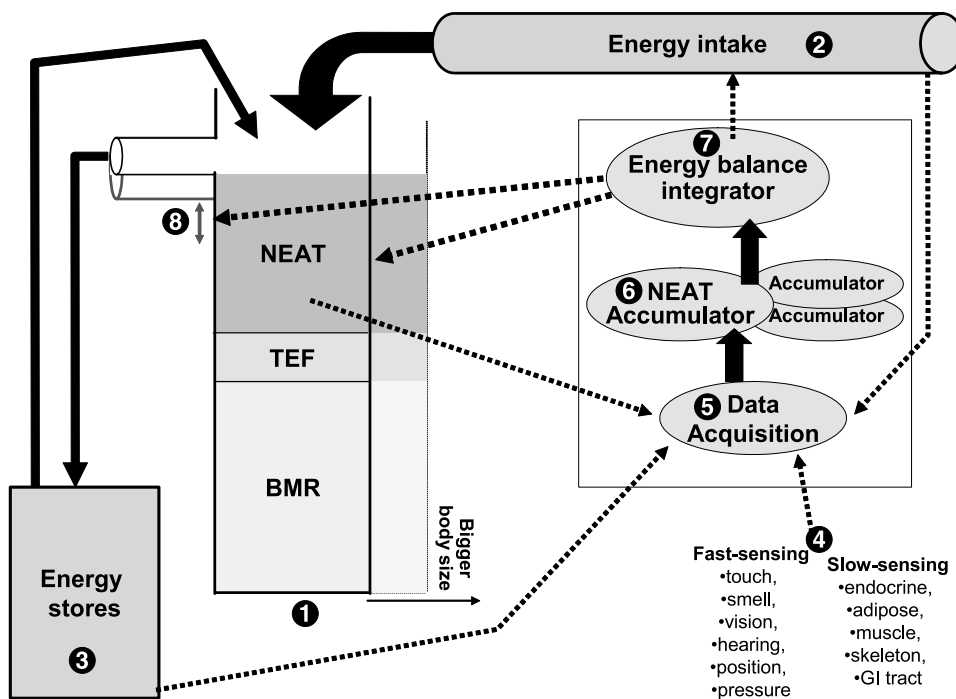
Energy intake ❷

❼ Energy balance integrator

❽

NEAT

❻ NEAT Accumulator

Accumulator

Accumulator

TEF

❺ Data Acquisition

BMR

Bigger body size

❹

Energy stores

❸

❶

Fast-sensing
•touch,
•smell,
•vision,
•hearing,
•position,
•pressure

Slow-sensing
•endocrine,
•adipose,
•muscle,
•skeleton,
•GI tract